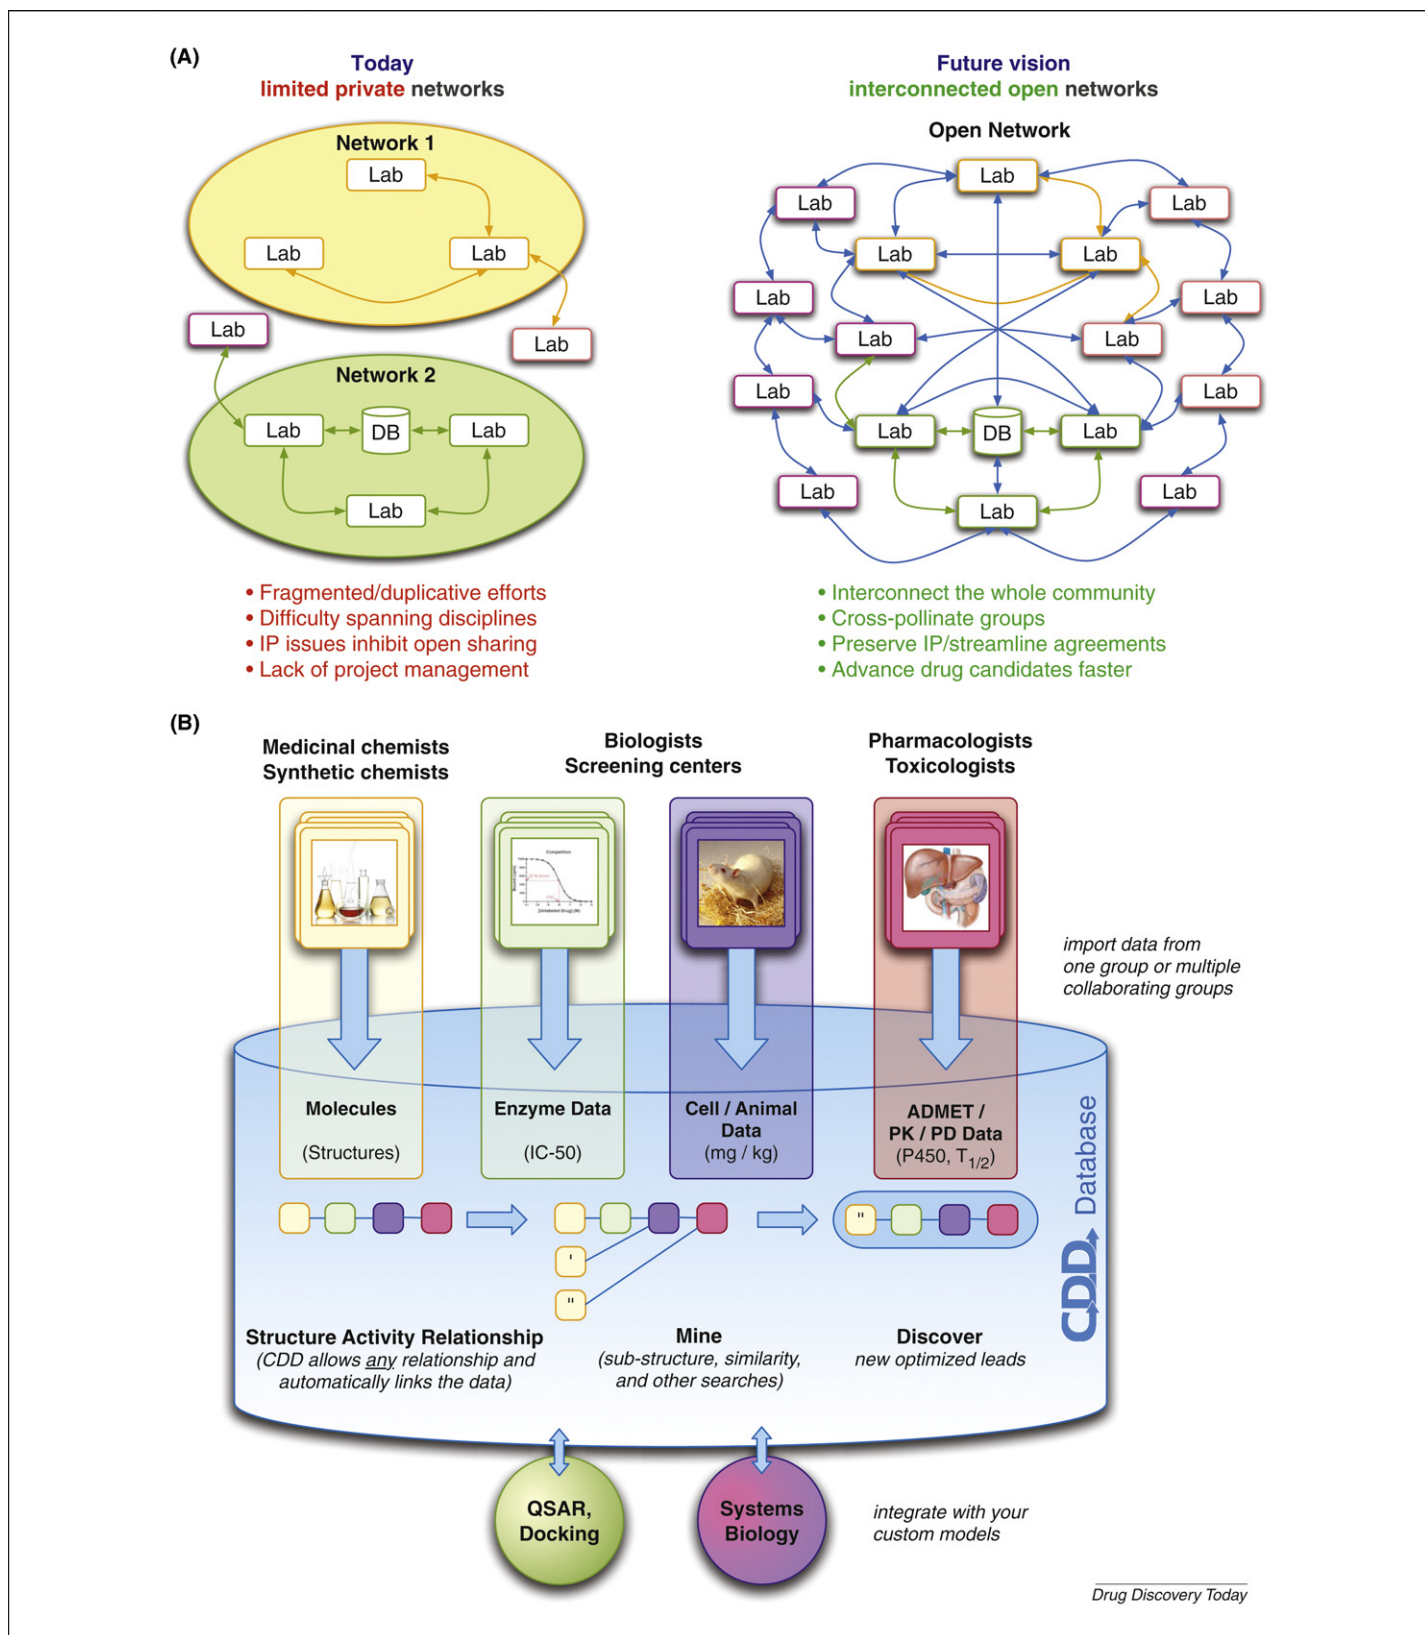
(A)

Today
limited private networks

Network 1
Lab
Lab
Lab
Lab
Lab

Network 2
Lab
DB
Lab
Lab

• Fragmented/duplicative efforts
• Difficulty spanning disciplines
• IP issues inhibit open sharing
• Lack of project management

Future vision
interconnected open networks

Open Network
Lab
Lab
Lab
Lab
Lab
Lab
Lab
Lab
Lab
Lab
Lab
Lab
Lab
DB
Lab
Lab
Lab
Lab

• Interconnect the whole community
• Cross-pollinate groups
• Preserve IP/streamline agreements
• Advance drug candidates faster

(B)

Medicinal chemists
Synthetic chemists

Biologists
Screening centers

Pharmacologists
Toxicologists

import data from one group or multiple collaborating groups

Molecules
(Structures)

Enzyme Data
(IC-50)

Cell / Animal Data
(mg / kg)

ADMET / PK / PD Data
(P450, $T_{1/2}$)

CDD Database

Structure Activity Relationship
(CDD allows any relationship and automatically links the data)

Mine
(sub-structure, similarity, and other searches)

Discover
new optimized leads

QSAR, Docking

Systems Biology

integrate with your custom models

Drug Discovery Today